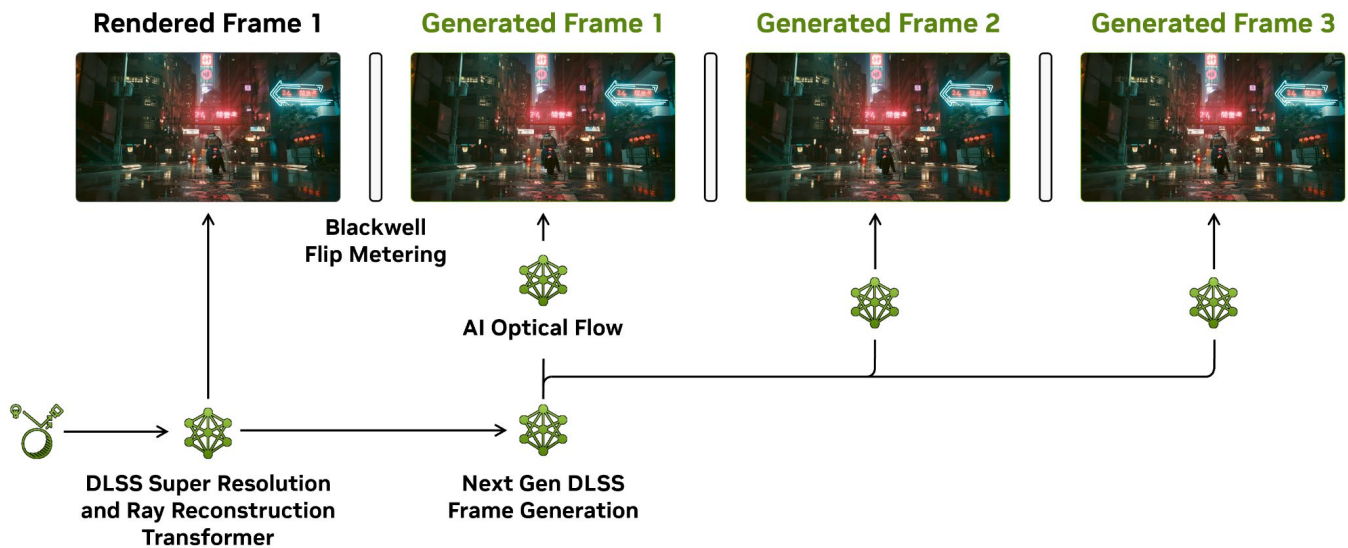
Rendered Frame 1

Generated Frame 1

Generated Frame 2

Generated Frame 3

Blackwell Flip Metering

AI Optical Flow

DLSS Super Resolution and Ray Reconstruction Transformer

Next Gen DLSS Frame Generation